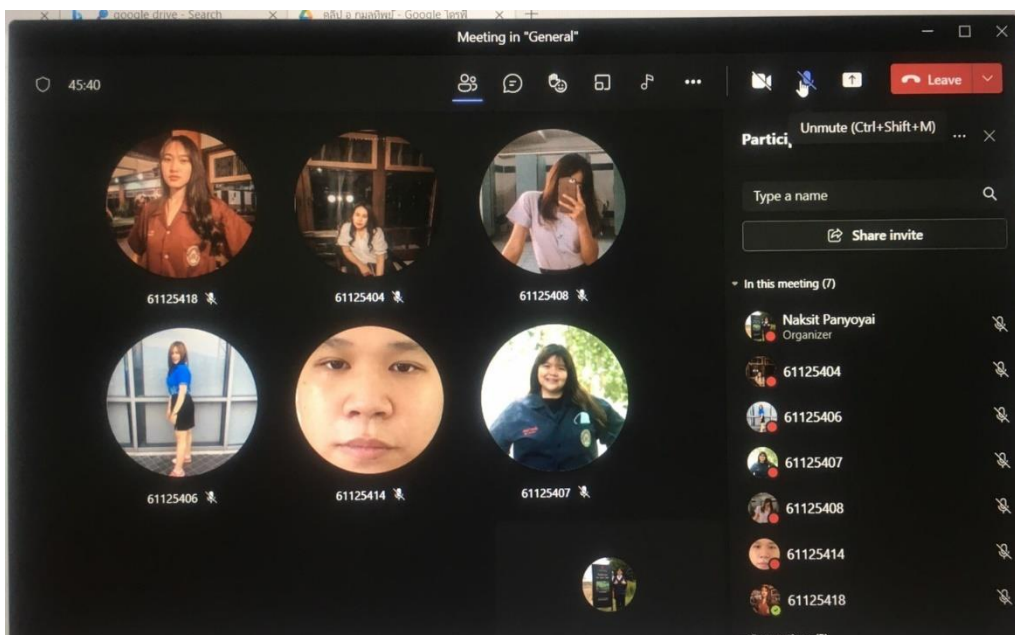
google drive - Search
คลิป a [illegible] - Google ไดรฟ์

Meeting in "General"

45:40

Leave

Partici

Unmute (Ctrl+Shift+M)

Type a name

Share invite

In this meeting (7)

Naksit Panyoyai
Organizer

61125404

61125406

61125407

61125408

61125414

61125418

61125418

61125404

61125408

61125406

61125414

61125407